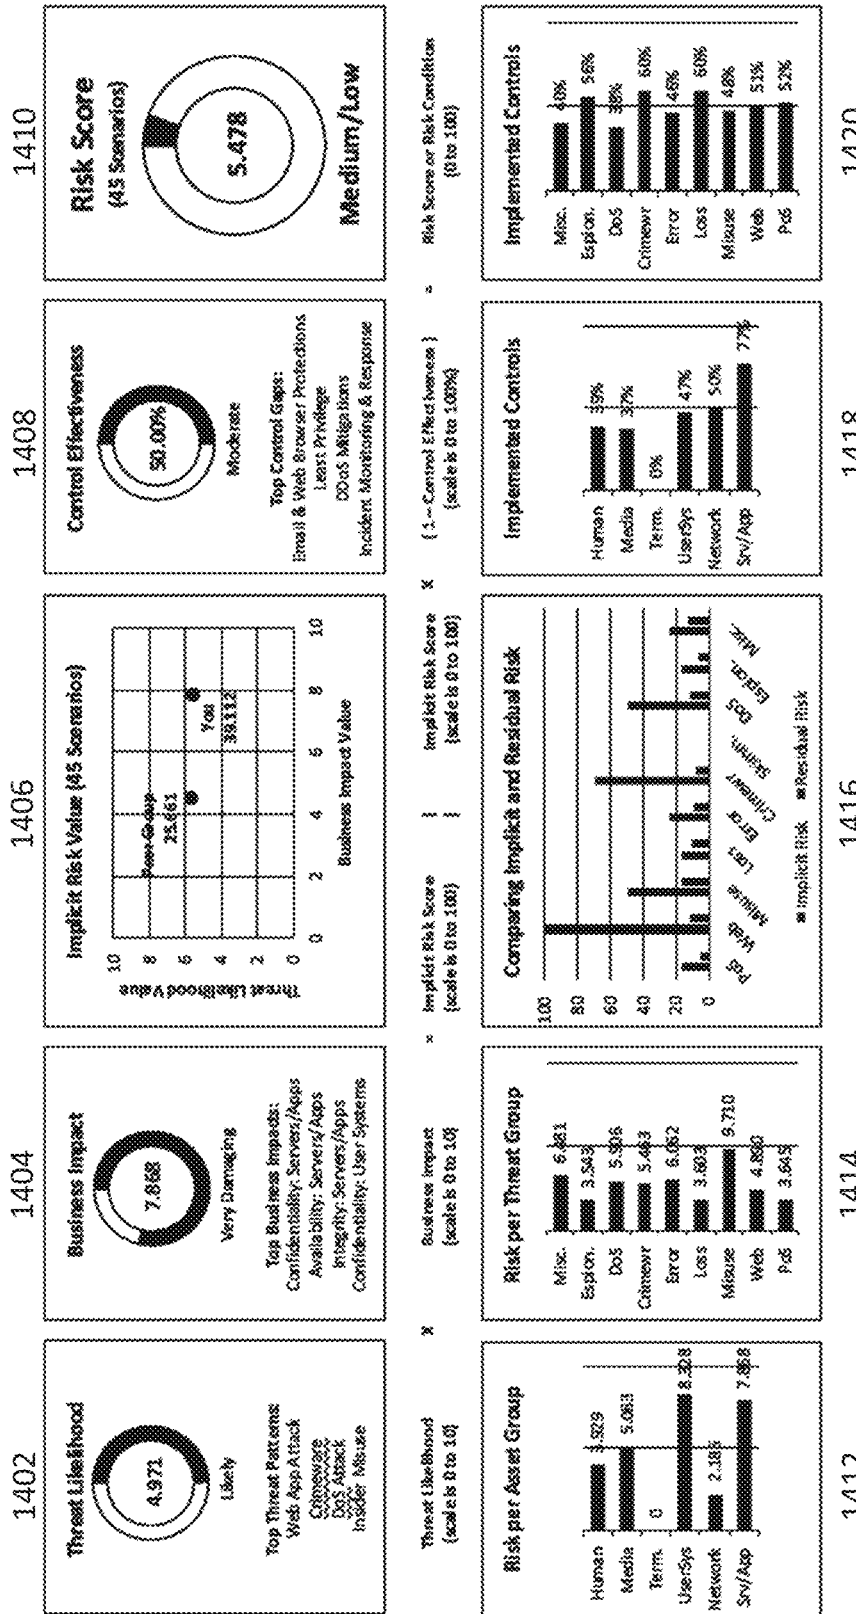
1402

Threat Likelihood

4.971

Likely

Top Threat Patterns:
Web App Attack
Crimeware
DoS Attack
Insider Misuse

Threat Likelihood
(scale is 0 to 10)

x

1404

Business Impact

7.868

Very Damaging

Top Business Impacts:
Confidentiality: Servers/Apps
Availability: Servers/Apps
Integrity: Servers/Apps
Confidentiality: User Systems

Business Impact
(scale is 0 to 10)

=

1406

Implicit Risk Value (45 Scenarios)

Threat Likelihood Value

10
8
6
4
2
0

Peer Group
25.661

You
39.112

0 2 4 6 8 10

Business Impact Value

Implicit Risk Score
(scale is 0 to 100)

|

Implicit Risk Score
(scale is 0 to 100)

x

1408

Control Effectiveness

30.00%

Moderate

Top Control Gaps:
Email & Web Browser Protections
Least Privilege
DDoS Mitigations
Incident Monitoring & Response

( 1 – Control Effectiveness )
(scale is 0 to 100%)

=

1410

Risk Score
(45 Scenarios)

5.478

Medium/Low

Risk Score or Risk Condition
(0 to 100)

Risk per Asset Group

| | |
|---|---|
| Human | 5.529 |
| Media | 5.063 |
| Term. | 0 |
| UserSys | 8.328 |
| Network | 2.185 |
| Srv/App | 7.868 |

1412

Risk per Threat Group

| | |
|---|---|
| Misc. | 6.481 |
| Espion. | 3.543 |
| DoS | 5.506 |
| Crimewr | 5.463 |
| Error | 6.052 |
| Loss | 3.603 |
| Misuse | 9.710 |
| Web | 4.880 |
| PoS | 3.645 |

1414

Comparing Implicit and Residual Risk

100
80
60
40
20
0

PoS Web Misuse Loss Error Crimewr Skimm. DoS Espion. Misc.

■ Implicit Risk ■ Residual Risk

1416

Implemented Controls

| | |
|---|---|
| Human | 35% |
| Media | 37% |
| Term. | 0% |
| UserSys | 47% |
| Network | 50% |
| Srv/App | 77% |

1418

Implemented Controls

| | |
|---|---|
| Misc. | 40% |
| Espion. | 56% |
| DoS | 38% |
| Crimewr | 60% |
| Error | 45% |
| Loss | 60% |
| Misuse | 48% |
| Web | 51% |
| PoS | 52% |

1420